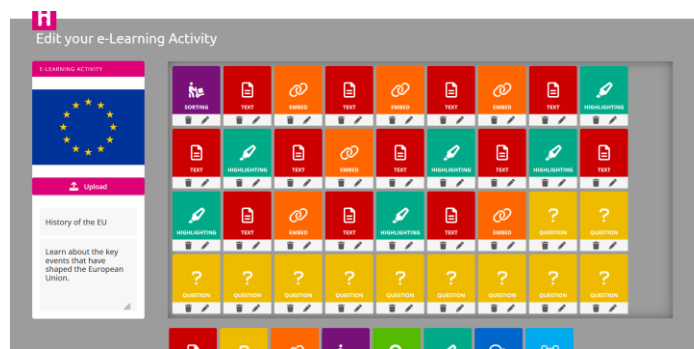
Edit your e-Learning Activity

E-LEARNING ACTIVITY

Upload

History of the EU

Learn about the key events that have shaped the European Union.

SORTING
TEXT
EMBED
TEXT
EMBED
TEXT
EMBED
TEXT
HIGHLIGHTING

TEXT
HIGHLIGHTING
TEXT
EMBED
TEXT
HIGHLIGHTING
TEXT
HIGHLIGHTING
TEXT

HIGHLIGHTING
TEXT
EMBED
TEXT
HIGHLIGHTING
TEXT
EMBED
QUESTION
QUESTION

QUESTION
QUESTION
QUESTION
QUESTION
QUESTION
QUESTION
QUESTION
QUESTION
QUESTION